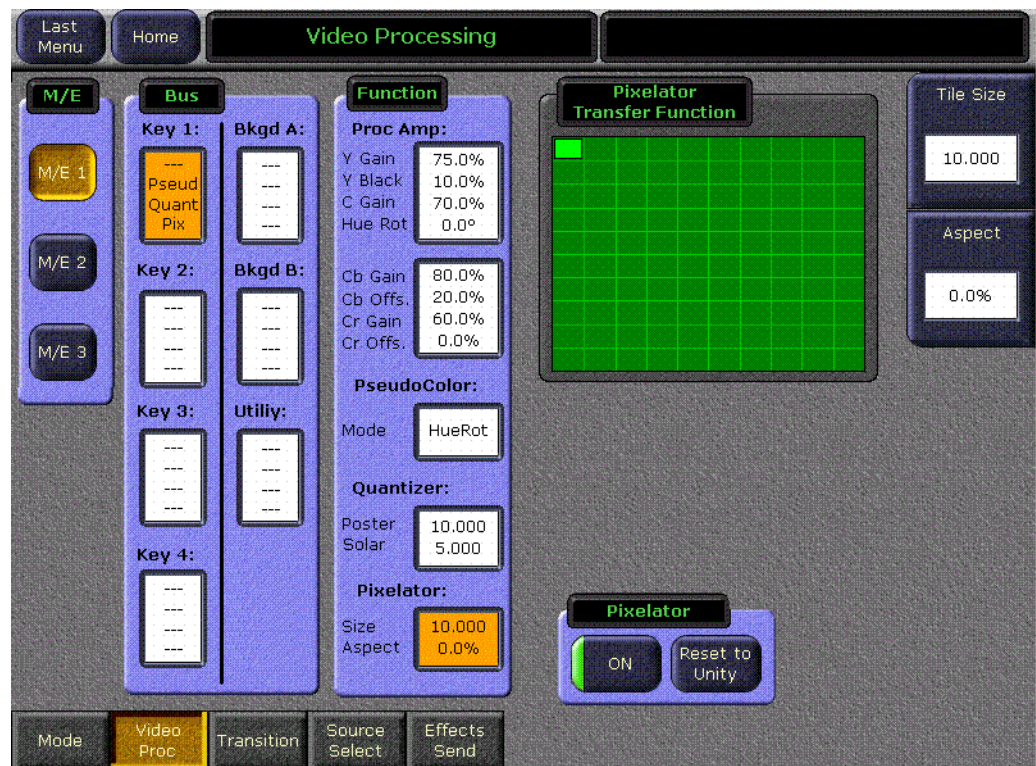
Last Menu

Home

Video Processing

M/E

M/E 1

M/E 2

M/E 3

Bus

Key 1:

---
Pseud
Quant
Pix

Bkgd A:

---
---
---
---

Key 2:

---
---
---
---

Bkgd B:

---
---
---
---

Key 3:

---
---
---
---

Utiliy:

---
---
---
---

Key 4:

---
---
---
---

Function

Proc Amp:

Y Gain 75.0%
Y Black 10.0%
C Gain 70.0%
Hue Rot 0.0°

Cb Gain 80.0%
Cb Offs. 20.0%
Cr Gain 60.0%
Cr Offs. 0.0%

PseudoColor:

Mode HueRot

Quantizer:

Poster 10.000
Solar 5.000

Pixelator:

Size 10.000
Aspect 0.0%

Pixelator Transfer Function

Tile Size

10.000

Aspect

0.0%

Pixelator

ON

Reset to Unity

Mode

Video Proc

Transition

Source Select

Effects Send